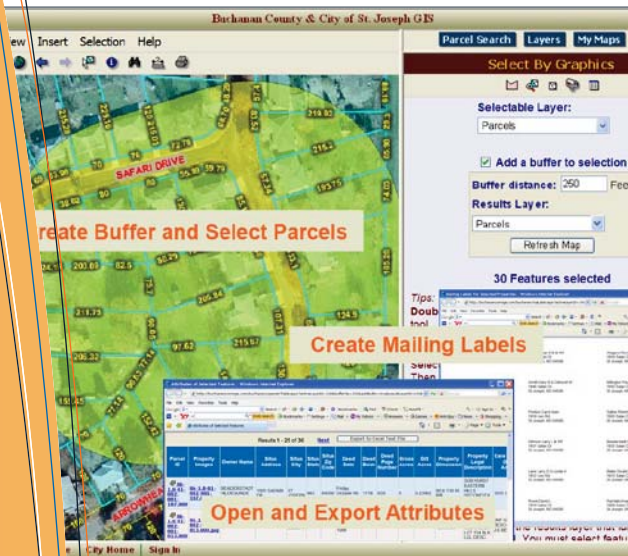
Buchanan County & City of St. Joseph GIS

iew Insert Selection Help

Parcel Search Layers My Maps

Select By Graphics

Selectable Layer:

Parcels

Add a buffer to selection

Buffer distance: 250 Fee

Results Layer:

Parcels

Refresh Map

30 Features selected

Tips:

Doub

tool

Selec

Then

SAFARI DRIVE

reate Buffer and Select Parcels

Create Mailing Labels

Open and Export Attributes

ARROWHEA

Results 1 - 21 of 30 Next Export to Excel Text File

| Parcel ID | Property Images | Owner Name | Situs Address | Situs City | Situs State | Situs Zip Code | Deed Date | Deed Book | Deed Page Number | Gross Acres | Billed Acres | Property Dimension | Property Legal Description |
|---|---|---|---|---|---|---|---|---|---|---|---|---|---|

the Results layer that ma

You must select featu

e City Home Sign In